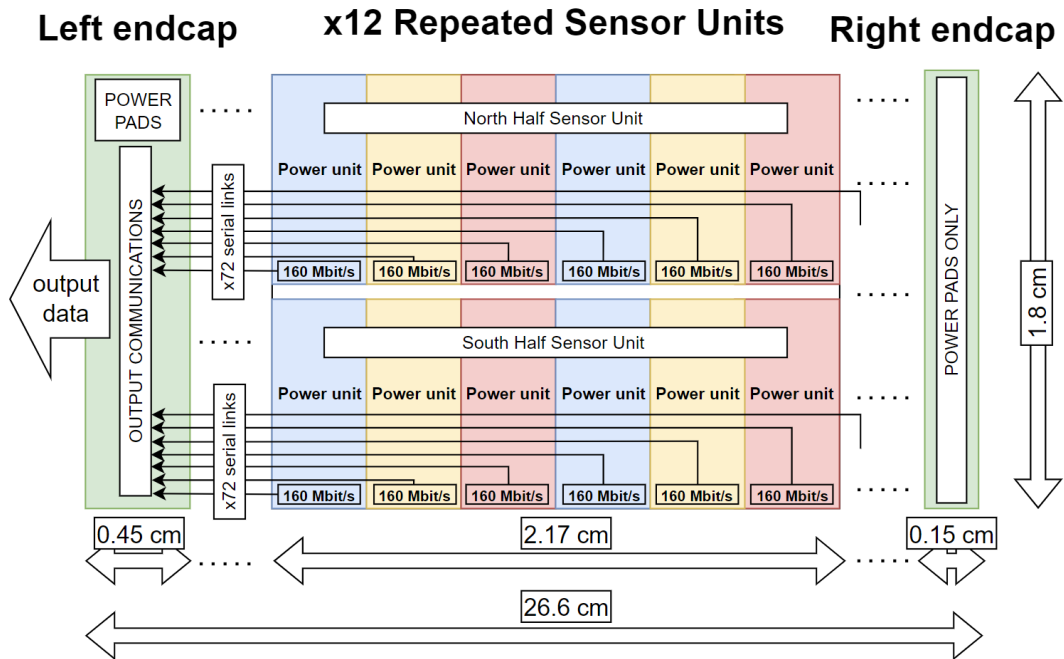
Left endcap

x12 Repeated Sensor Units

Right endcap

POWER PADS

North Half Sensor Unit

| Power unit | Power unit | Power unit | Power unit | Power unit | Power unit |
|---|---|---|---|---|---|
| 160 Mbit/s | 160 Mbit/s | 160 Mbit/s | 160 Mbit/s | 160 Mbit/s | 160 Mbit/s |

x72 serial links

OUTPUT COMMUNICATIONS

output data

South Half Sensor Unit

| Power unit | Power unit | Power unit | Power unit | Power unit | Power unit |
|---|---|---|---|---|---|
| 160 Mbit/s | 160 Mbit/s | 160 Mbit/s | 160 Mbit/s | 160 Mbit/s | 160 Mbit/s |

x72 serial links

POWER PADS ONLY

1.8 cm

0.45 cm

2.17 cm

0.15 cm

26.6 cm